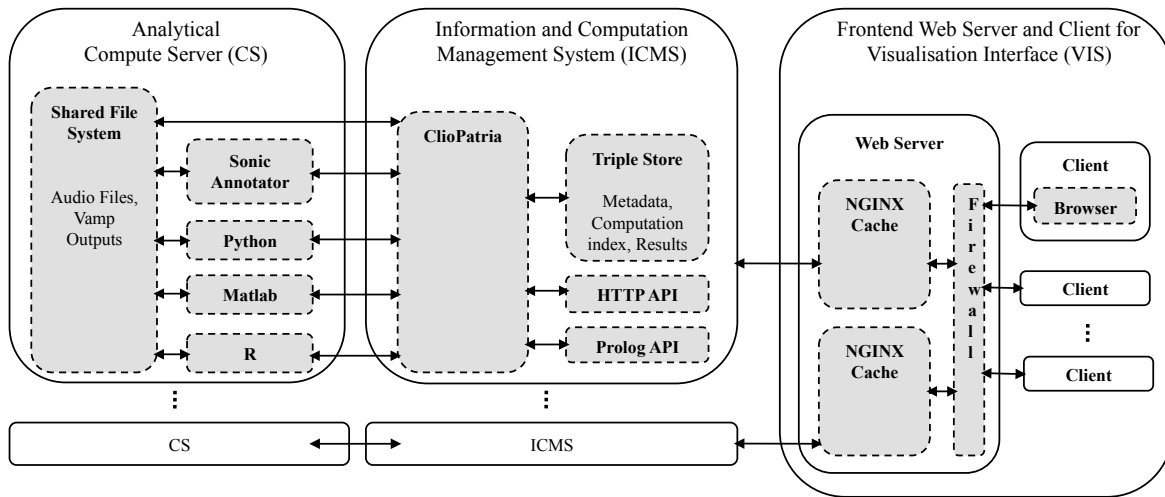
Analytical Compute Server (CS)

Shared File System

Audio Files, Vamp Outputs

Sonic Annotator

Python

Matlab

R

CS

Information and Computation Management System (ICMS)

ClioPatria

Triple Store

Metadata, Computation index, Results

HTTP API

Prolog API

ICMS

Frontend Web Server and Client for Visualisation Interface (VIS)

Web Server

NGINX Cache

NGINX Cache

Firewall

Client

Browser

Client

Client